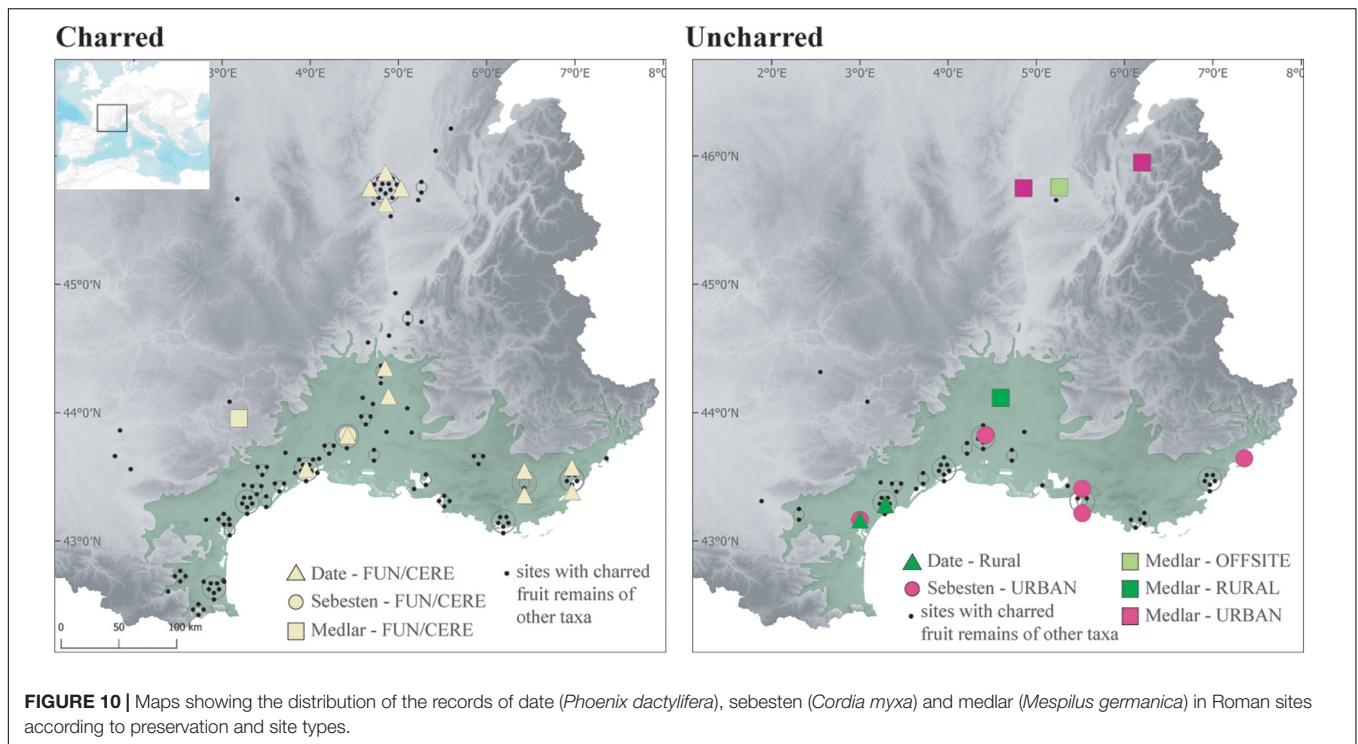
Charred

3°0'E 4°0'E 5°0'E 6°0'E 7°0'E 8°0

45°0'N

44°0'N

43°0'N

Date - FUN/CERE
Sebesten - FUN/CERE
Medlar - FUN/CERE
sites with charred fruit remains of other taxa

0 50 100 km

Uncharred

2°0'E 3°0'E 4°0'E 5°0'E 6°0'E 7°0'E 8°0

46°0'N

45°0'N

44°0'N

43°0'N

Date - Rural
Sebesten - URBAN
sites with charred fruit remains of other taxa
Medlar - OFFSITE
Medlar - RURAL
Medlar - URBAN

FIGURE 10 | Maps showing the distribution of the records of date (*Phoenix dactylifera*), sebesten (*Cordia myxa*) and medlar (*Mespilus germanica*) in Roman sites according to preservation and site types.